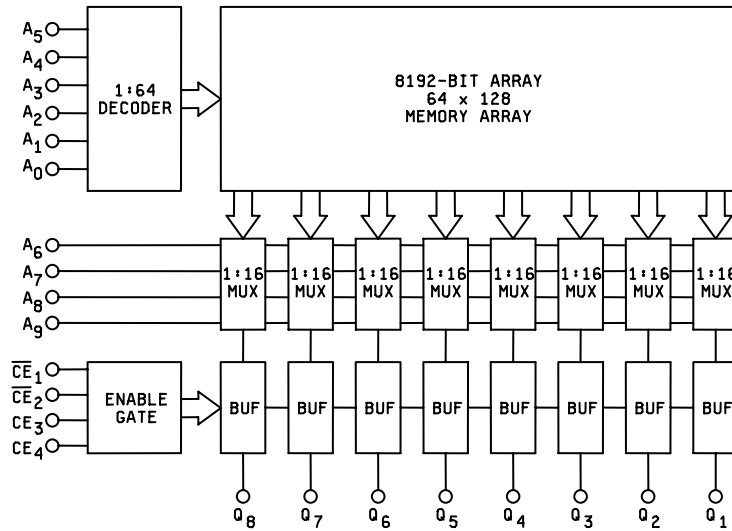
$A_5$
$A_4$
$A_3$
$A_2$
$A_1$
$A_0$

1:64
DECODER

8192-BIT ARRAY
64 x 128
MEMORY ARRAY

$A_6$
$A_7$
$A_8$
$A_9$

1:16 MUX
1:16 MUX
1:16 MUX
1:16 MUX
1:16 MUX
1:16 MUX
1:16 MUX
1:1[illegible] MU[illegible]

$\overline{CE}_1$
$\overline{CE}_2$
$CE_3$
$CE_4$

ENABLE
GATE

BUF
BUF
BUF
BUF
BUF
BUF
BUF
BUF

$Q_8$
$Q_7$
$Q_6$
$Q_5$
$Q_4$
$Q_3$
$Q_2$
$Q_1$